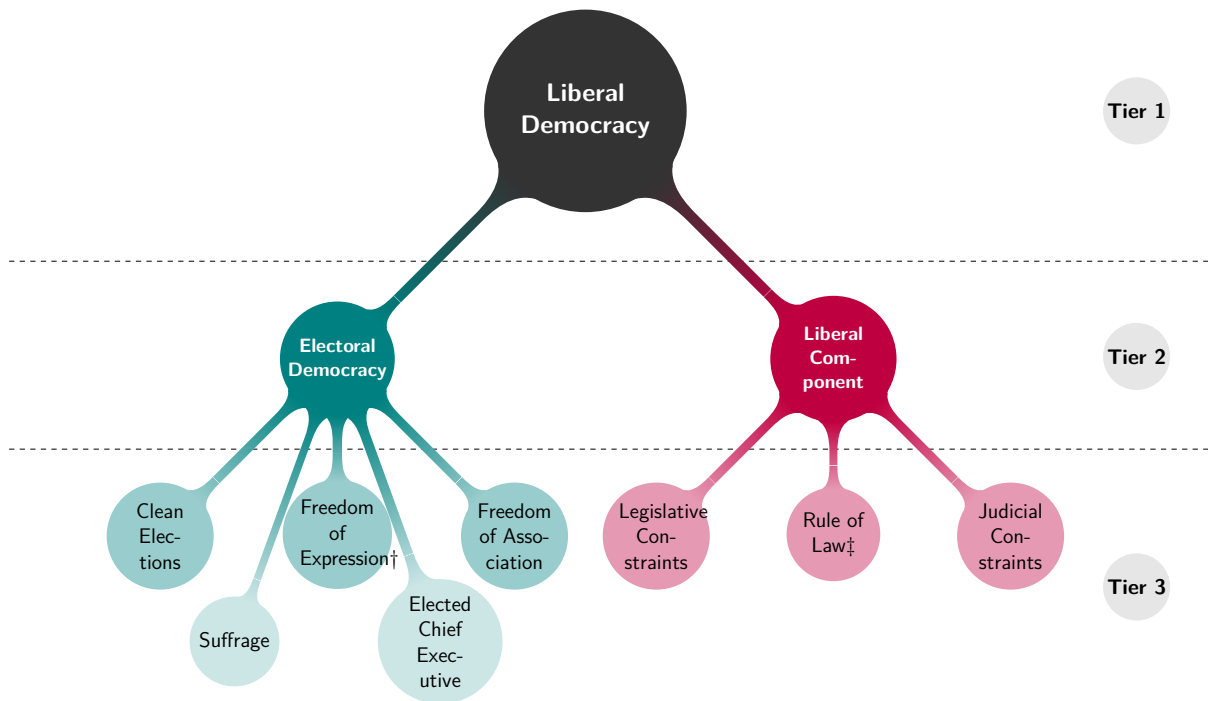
Liberal Democracy

Tier 1

Electoral Democracy

Liberal Component

Tier 2

Clean Elections

Freedom of Expression†

Freedom of Association

Legislative Constraints

Rule of Law‡

Judicial Constraints

Tier 3

Suffrage

Elected Chief Executive